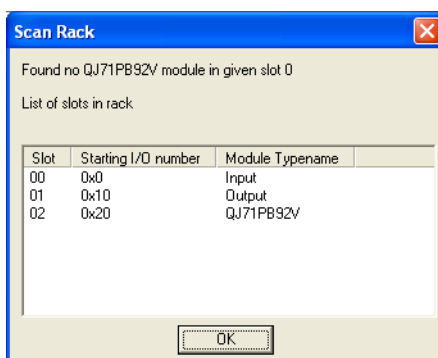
Scan Rack

Found no QJ71PB92V module in given slot 0

List of slots in rack

| Slot | Starting I/O number | Module Typename |
|---|---|---|
| 00 | 0x0 | Input |
| 01 | 0x10 | Output |
| 02 | 0x20 | QJ71PB92V |

OK